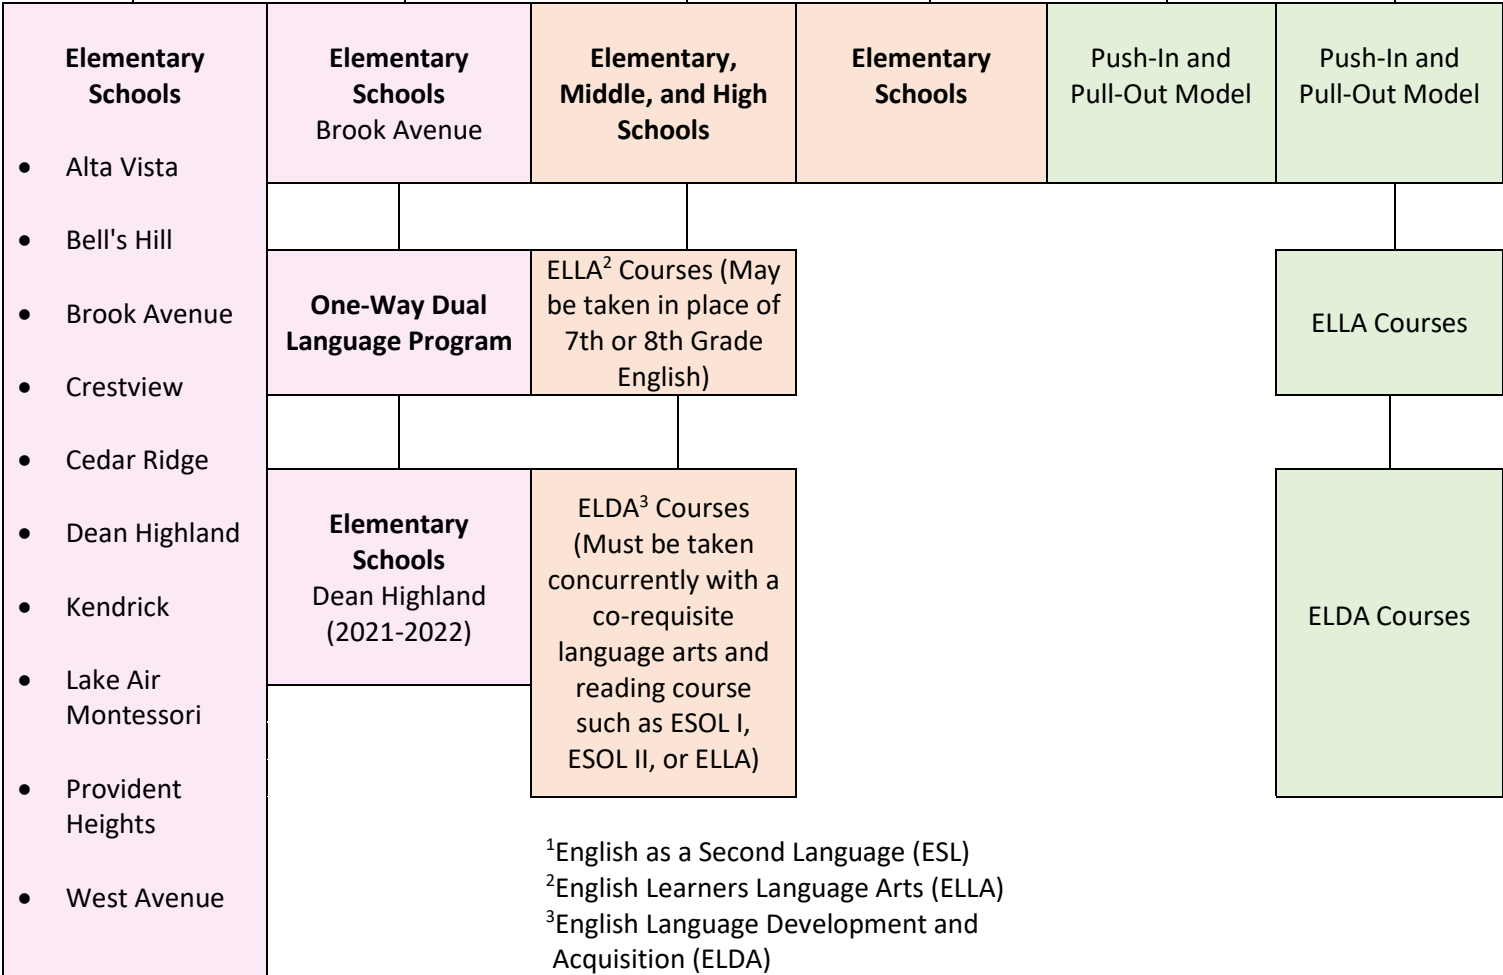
**Elementary Schools**

- Alta Vista
- Bell's Hill
- Brook Avenue
- Crestview
- Cedar Ridge
- Dean Highland
- Kendrick
- Lake Air Montessori
- Provident Heights
- West Avenue

**Elementary Schools** Brook Avenue

**Elementary, Middle, and High Schools**

**Elementary Schools**

Push-In and Pull-Out Model

Push-In and Pull-Out Model

**One-Way Dual Language Program**

ELLA$^2$ Courses (May be taken in place of 7th or 8th Grade English)

ELLA Courses

**Elementary Schools** Dean Highland (2021-2022)

ELDA$^3$ Courses (Must be taken concurrently with a co-requisite language arts and reading course such as ESOL I, ESOL II, or ELLA)

ELDA Courses

$^1$English as a Second Language (ESL)
$^2$English Learners Language Arts (ELLA)
$^3$English Language Development and Acquisition (ELDA)